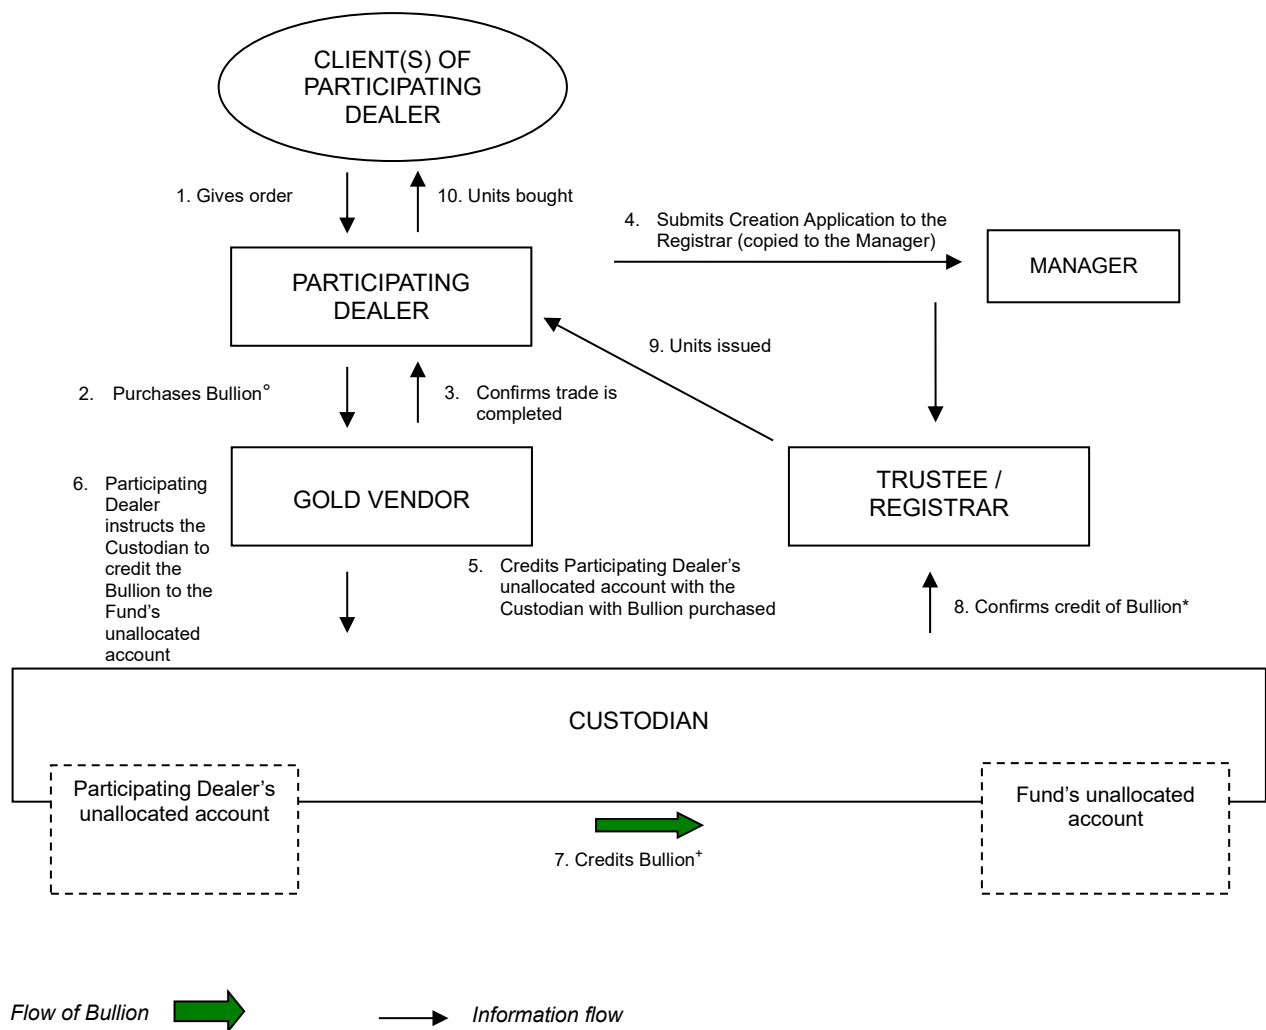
CLIENT(S) OF PARTICIPATING DEALER

1. Gives order

10. Units bought

4. Submits Creation Application to the Registrar (copied to the Manager)

PARTICIPATING DEALER

MANAGER

9. Units issued

2. Purchases Bullion°

3. Confirms trade is completed

6. Participating Dealer instructs the Custodian to credit the Bullion to the Fund's unallocated account

GOLD VENDOR

TRUSTEE / REGISTRAR

5. Credits Participating Dealer's unallocated account with the Custodian with Bullion purchased

8. Confirms credit of Bullion*

CUSTODIAN

Participating Dealer's unallocated account

Fund's unallocated account

7. Credits Bullion$^{+}$

Flow of Bullion

Information flow